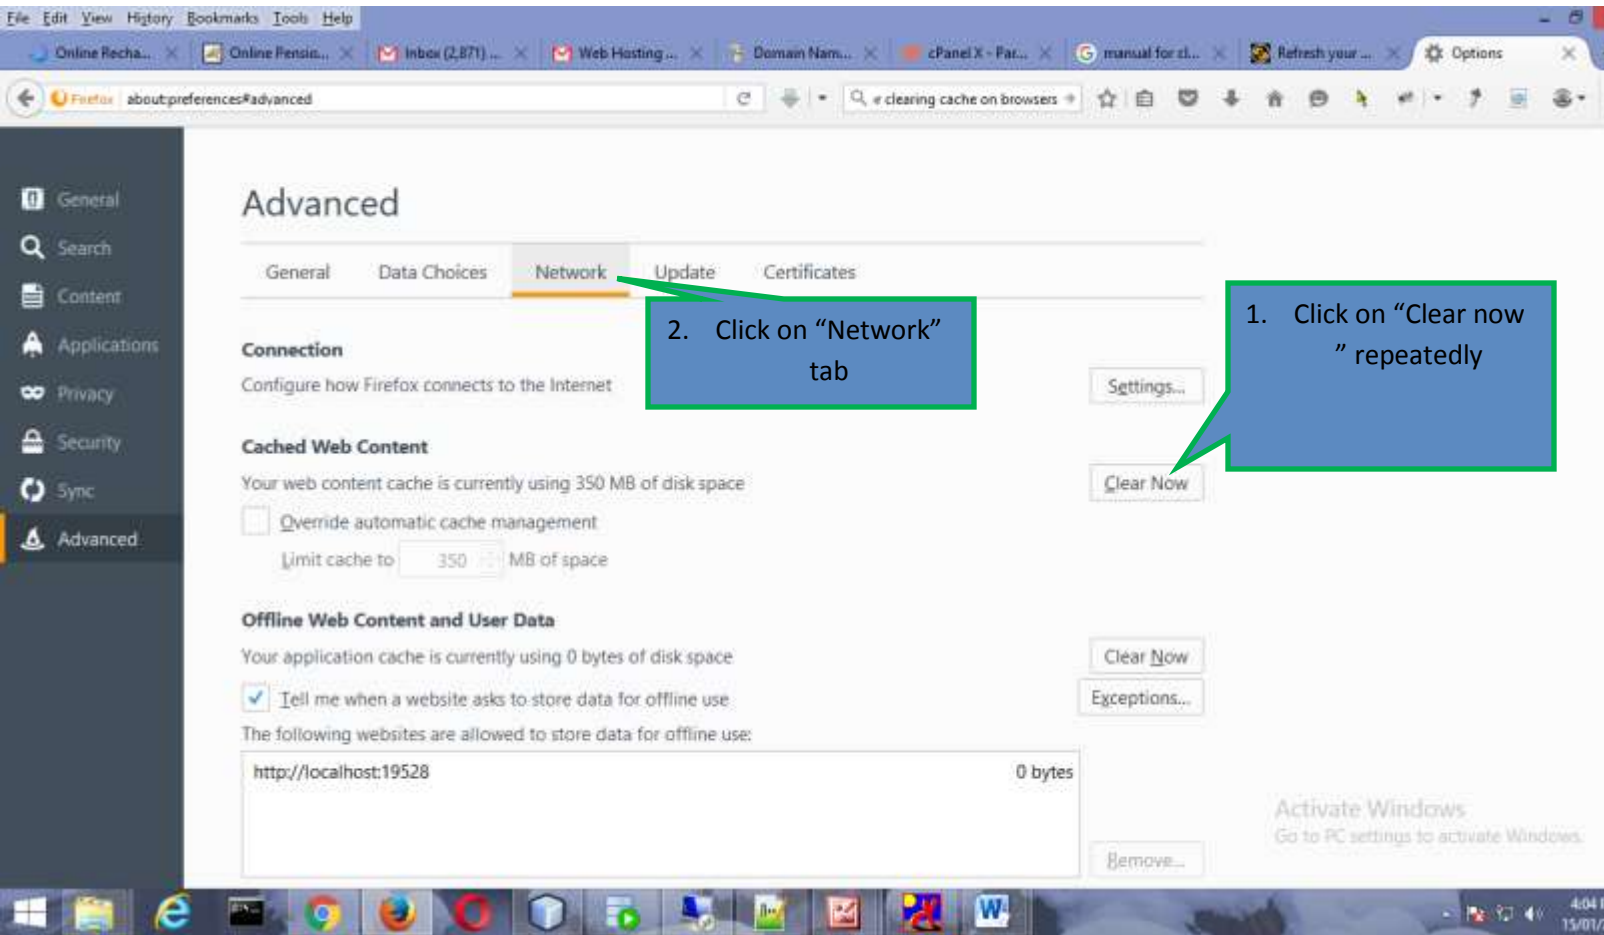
File Edit View History Bookmarks Tools Help

Online Recha... Online Pensio... Inbox (2,871) ... Web Hosting ... Domain Nam... cPanel X - Par... manual for cl... Refresh your ... Options

Firefox about:preferences#advanced

clearing cache on browsers

General
Search
Content
Applications
Privacy
Security
Sync
Advanced

Advanced

General Data Choices Network Update Certificates

2. Click on “Network” tab

1. Click on “Clear now ” repeatedly

Connection
Configure how Firefox connects to the Internet
Settings...

Cached Web Content
Your web content cache is currently using 350 MB of disk space
Clear Now
Override automatic cache management
Limit cache to 350 MB of space

Offline Web Content and User Data
Your application cache is currently using 0 bytes of disk space
Clear Now
Tell me when a website asks to store data for offline use
Exceptions...
The following websites are allowed to store data for offline use:

http://localhost:19528 0 bytes

Remove...

Activate Windows
Go to PC settings to activate Windows.

4:04
15/01/